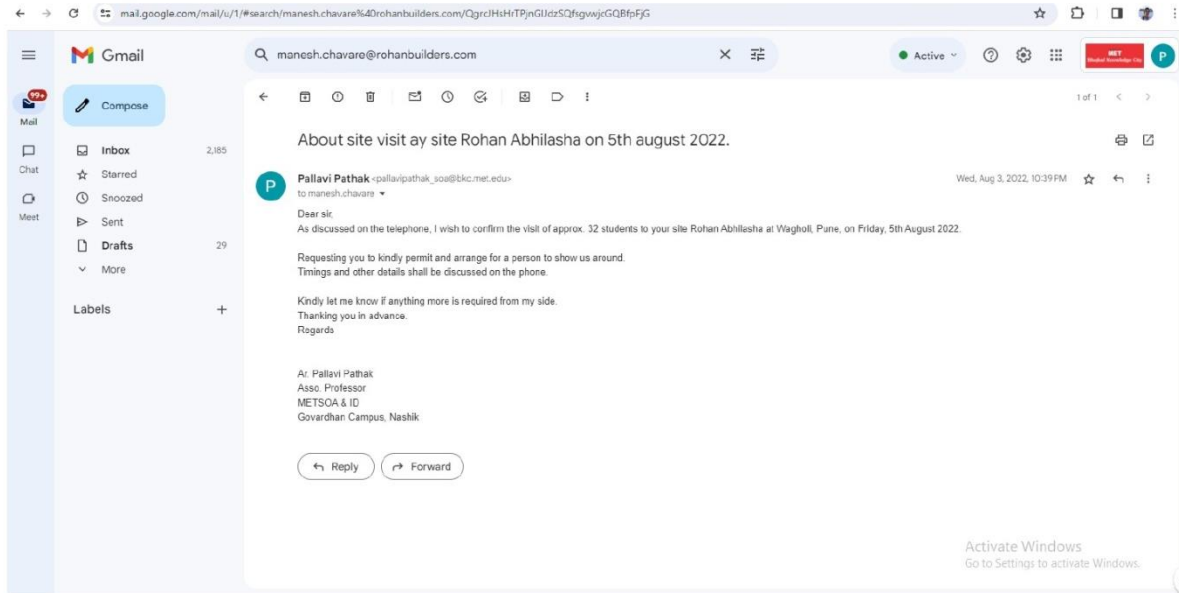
mail.google.com/mail/u/1/#search/manesh.chavare%40rohanbuilders.com/QgrcJHsHrTPjnGlJdzSQfsgvwjcGQBfpFjG

Gmail

manesh.chavare@rohanbuilders.com

Active

MET Bhujbal Knowledge City

P

99+

Mail

Chat

Meet

Compose

Inbox 2,185

Starred

Snoozed

Sent

Drafts 29

More

Labels +

1 of 1

About site visit ay site Rohan Abhilasha on 5th august 2022.

Pallavi Pathak <pallavipathak_soa@bkc.met.edu>
to manesh.chavare

Wed, Aug 3, 2022, 10:39 PM

Dear sir,
As discussed on the telephone, I wish to confirm the visit of approx. 32 students to your site Rohan Abhilasha at Wagholi, Pune, on Friday, 5th August 2022.

Requesting you to kindly permit and arrange for a person to show us around.
Timings and other details shall be discussed on the phone.

Kindly let me know if anything more is required from my side.
Thanking you in advance.
Regards

Ar. Pallavi Pathak
Asso. Professor
METSOA & ID
Govardhan Campus, Nashik

Reply

Forward

Activate Windows
Go to Settings to activate Windows.